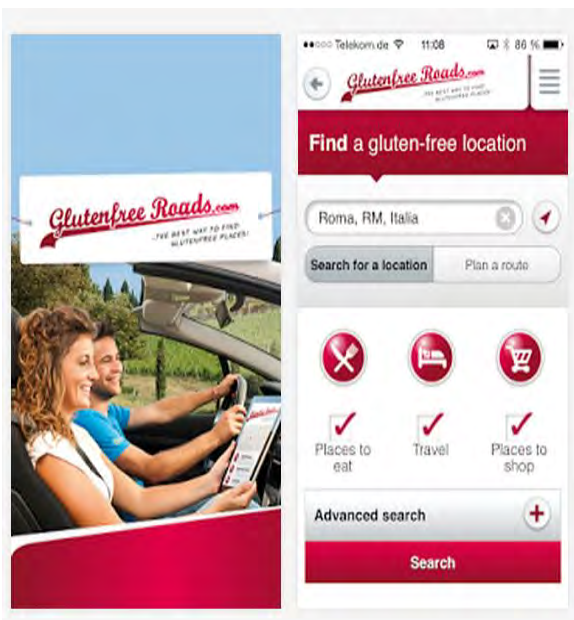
Glutenfree Roads.com
...THE BEST WAY TO FIND GLUTENFREE PLACES!

●●○○○ Telekom.de 11:08 86 %

Glutenfree Roads.com
THE BEST WAY TO FIND GLUTENFREE PLACES

Find a gluten-free location

Roma, RM, Italia

Search for a location
Plan a route

Places to eat
Travel
Places to shop

Advanced search

Search